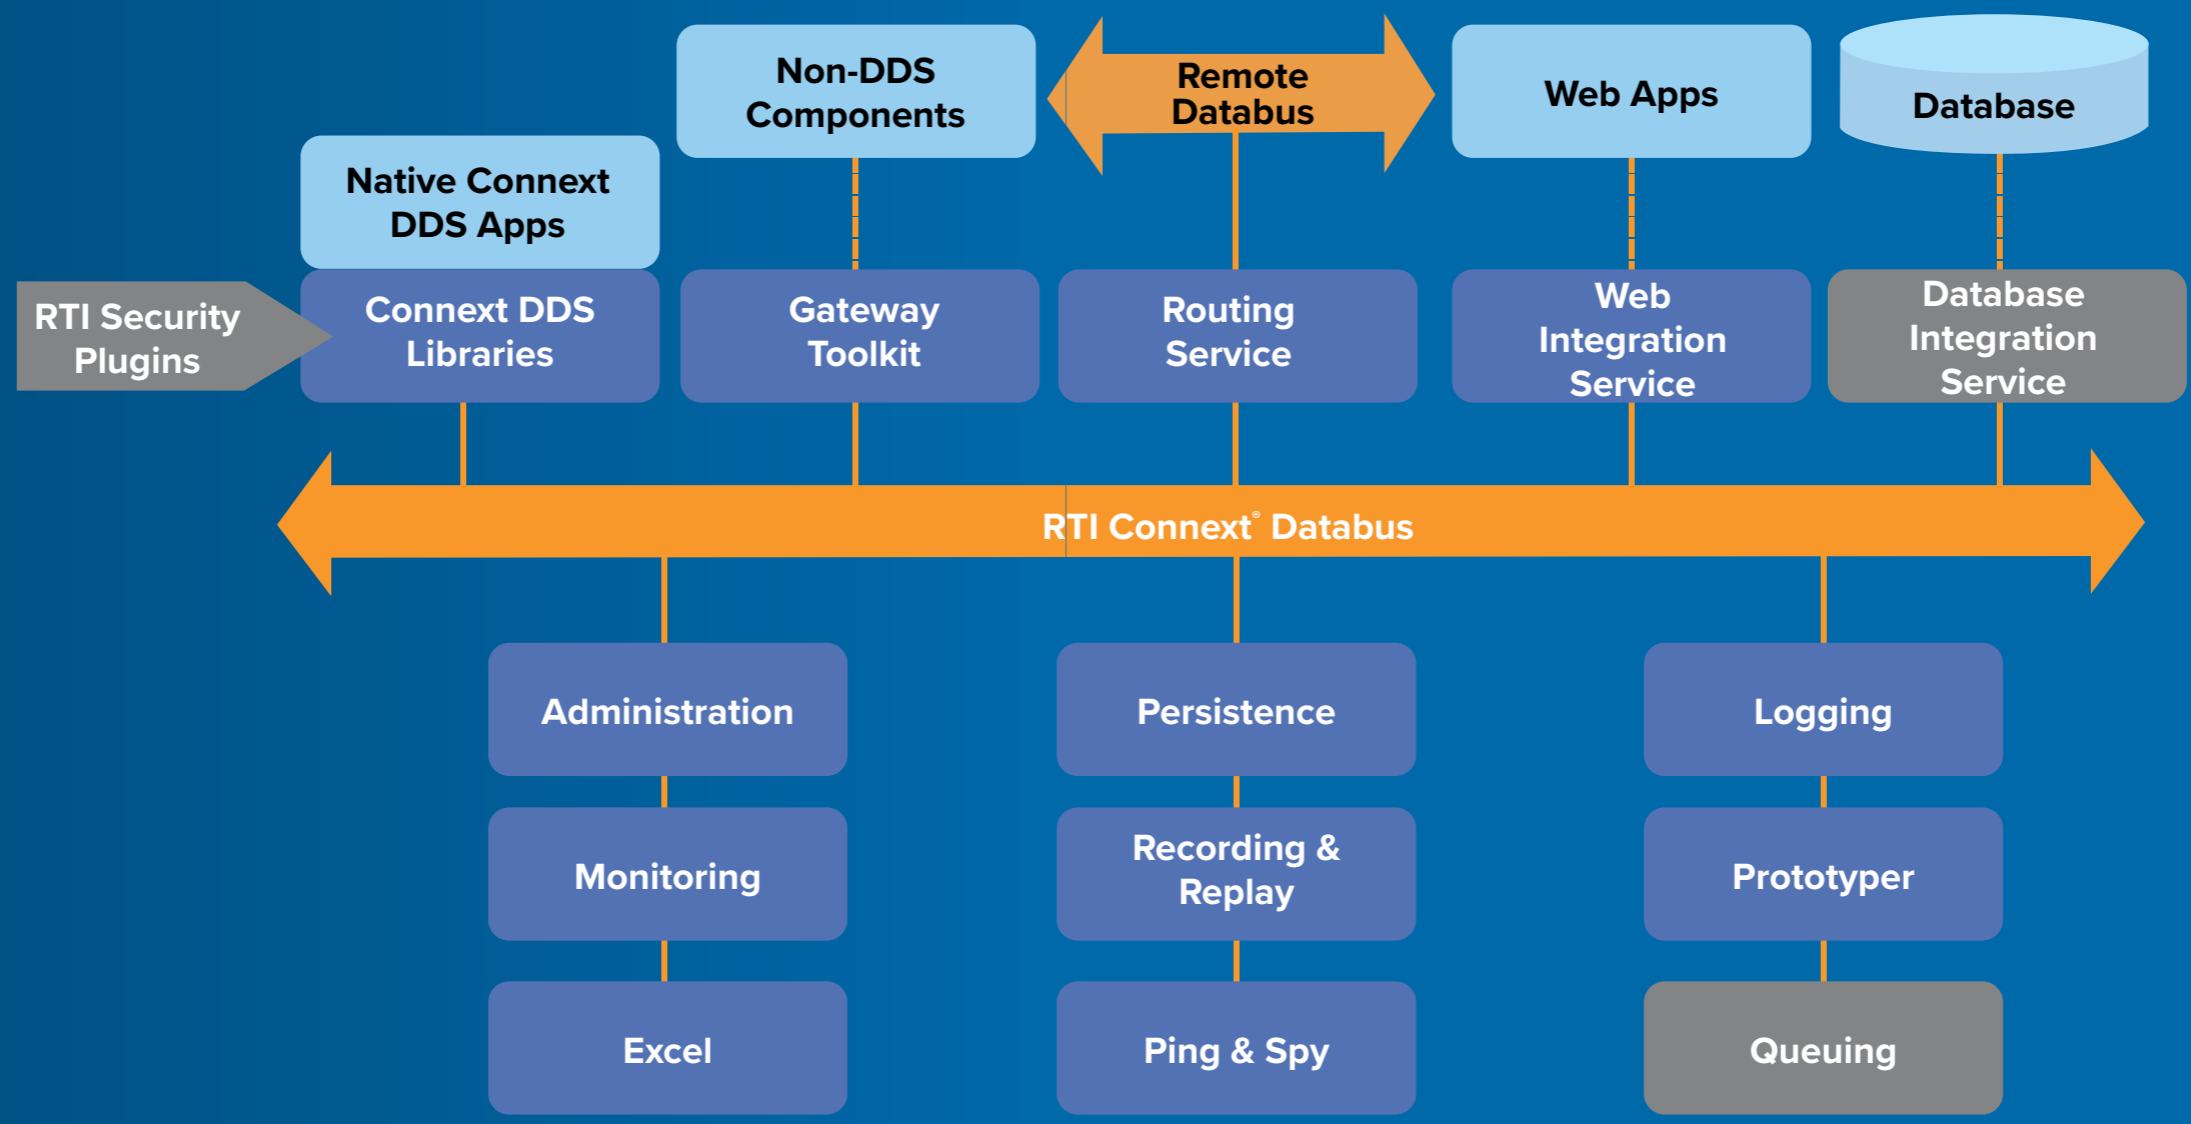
Non-DDS Components

Remote Databus

Web Apps

Database

Native Connext DDS Apps

RTI Security Plugins

Connext DDS Libraries

Gateway Toolkit

Routing Service

Web Integration Service

Database Integration Service

RTI Connext® Databus

Administration

Persistence

Logging

Monitoring

Recording & Replay

Prototyper

Excel

Ping & Spy

Queuing